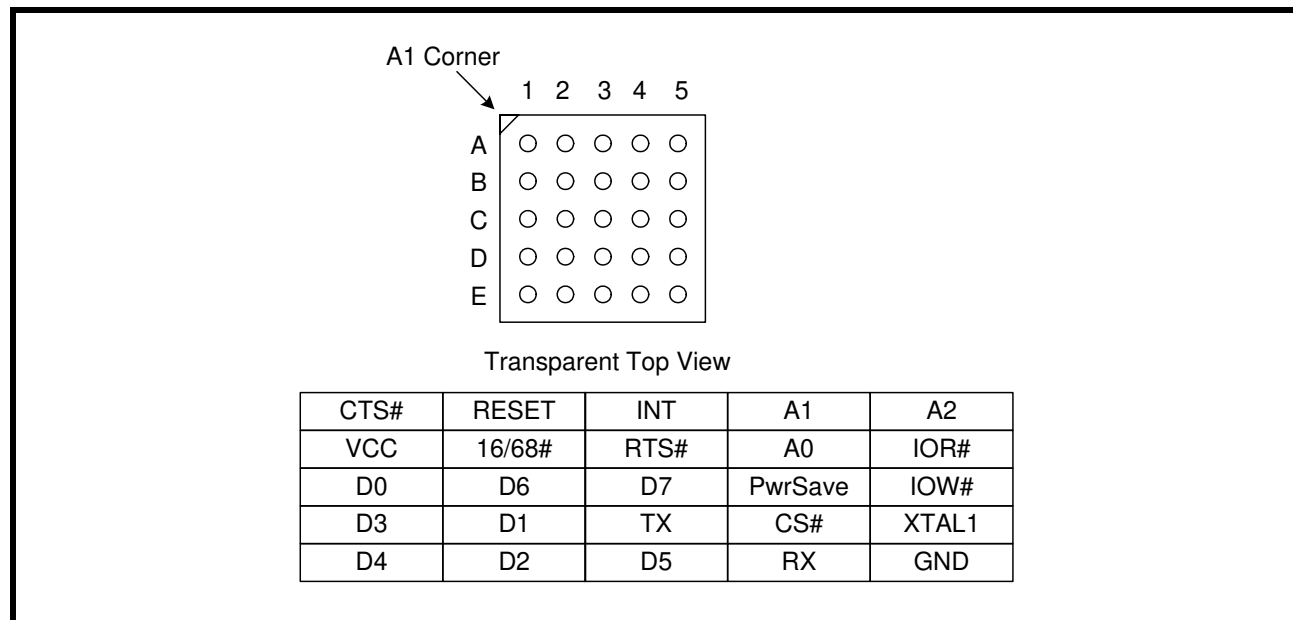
A1 Corner

1 2 3 4 5

A
B
C
D
E

Transparent Top View

| CTS# | RESET | INT | A1 | A2 |
|---|---|---|---|---|
| VCC | 16/68# | RTS# | A0 | IOR# |
| D0 | D6 | D7 | PwrSave | IOW# |
| D3 | D1 | TX | CS# | XTAL1 |
| D4 | D2 | D5 | RX | GND |